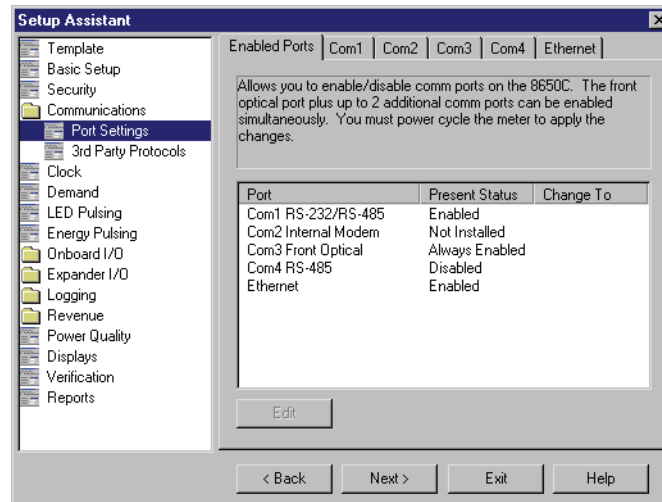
Setup Assistant

Template
Basic Setup
Security
Communications
Port Settings
3rd Party Protocols
Clock
Demand
LED Pulsing
Energy Pulsing
Onboard I/O
Expander I/O
Logging
Revenue
Power Quality
Displays
Verification
Reports

Enabled Ports | Com1 | Com2 | Com3 | Com4 | Ethernet

Allows you to enable/disable comm ports on the 8650C. The front optical port plus up to 2 additional comm ports can be enabled simultaneously. You must power cycle the meter to apply the changes.

| Port | Present Status | Change To |
|---|---|---|
| Com1 RS-232/RS-485 | Enabled | |
| Com2 Internal Modem | Not Installed | |
| Com3 Front Optical | Always Enabled | |
| Com4 RS-485 | Disabled | |
| Ethernet | Enabled | |

Edit

< Back   Next >   Exit   Help